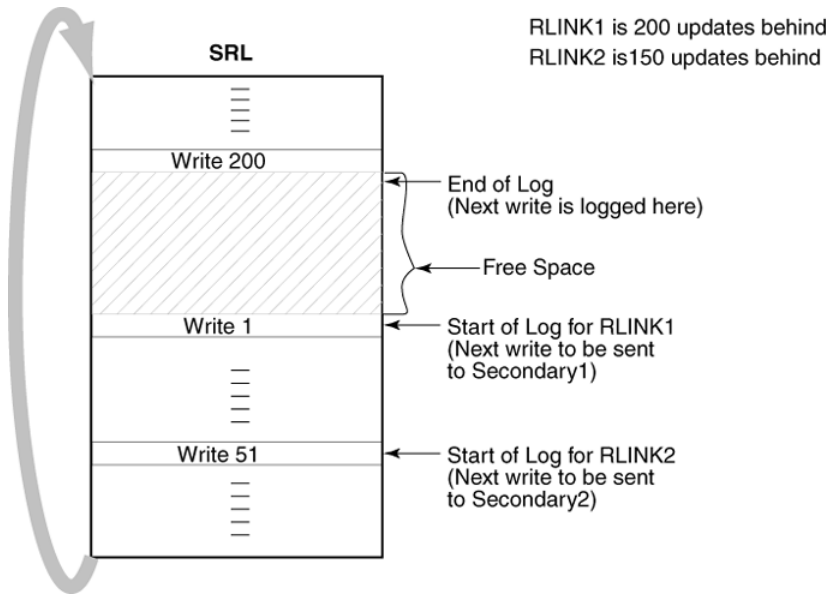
RLINK1 is 200 updates behind
RLINK2 is150 updates behind

SRL

Write 200

End of Log
(Next write is logged here)

Free Space

Write 1

Start of Log for RLINK1
(Next write to be sent to Secondary1)

Write 51

Start of Log for RLINK2
(Next write to be sent to Secondary2)